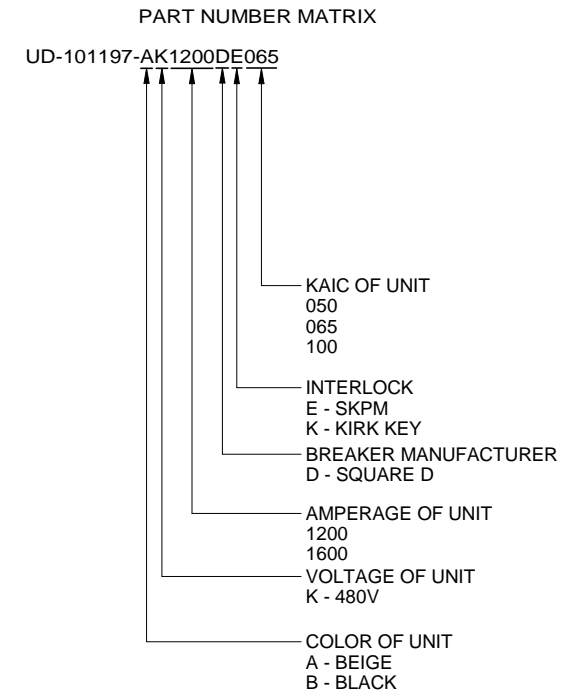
PART NUMBER MATRIX

UD-101197-AK1200DE065

KAIC OF UNIT
050
065
100

INTERLOCK
E - SKPM
K - KIRK KEY

BREAKER MANUFACTURER
D - SQUARE D

AMPERAGE OF UNIT
1200
1600

VOLTAGE OF UNIT
K - 480V

COLOR OF UNIT
A - BEIGE
B - BLACK